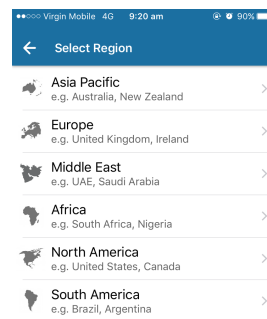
●●○○○ Virgin Mobile 4G 9:20 am 90%

← Select Region

Asia Pacific
e.g. Australia, New Zealand

Europe
e.g. United Kingdom, Ireland

Middle East
e.g. UAE, Saudi Arabia

Africa
e.g. South Africa, Nigeria

North America
e.g. United States, Canada

South America
e.g. Brazil, Argentina